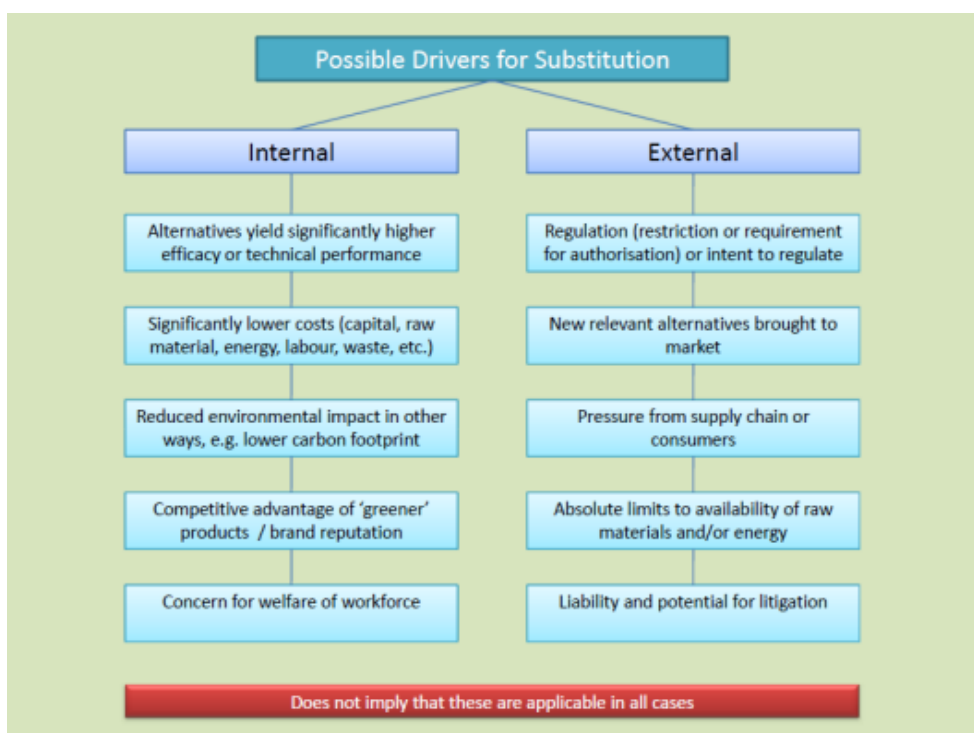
Possible Drivers for Substitution

Internal

Alternatives yield significantly higher efficacy or technical performance

Significantly lower costs (capital, raw material, energy, labour, waste, etc.)

Reduced environmental impact in other ways, e.g. lower carbon footprint

Competitive advantage of 'greener' products / brand reputation

Concern for welfare of workforce

External

Regulation (restriction or requirement for authorisation) or intent to regulate

New relevant alternatives brought to market

Pressure from supply chain or consumers

Absolute limits to availability of raw materials and/or energy

Liability and potential for litigation

Does not imply that these are applicable in all cases